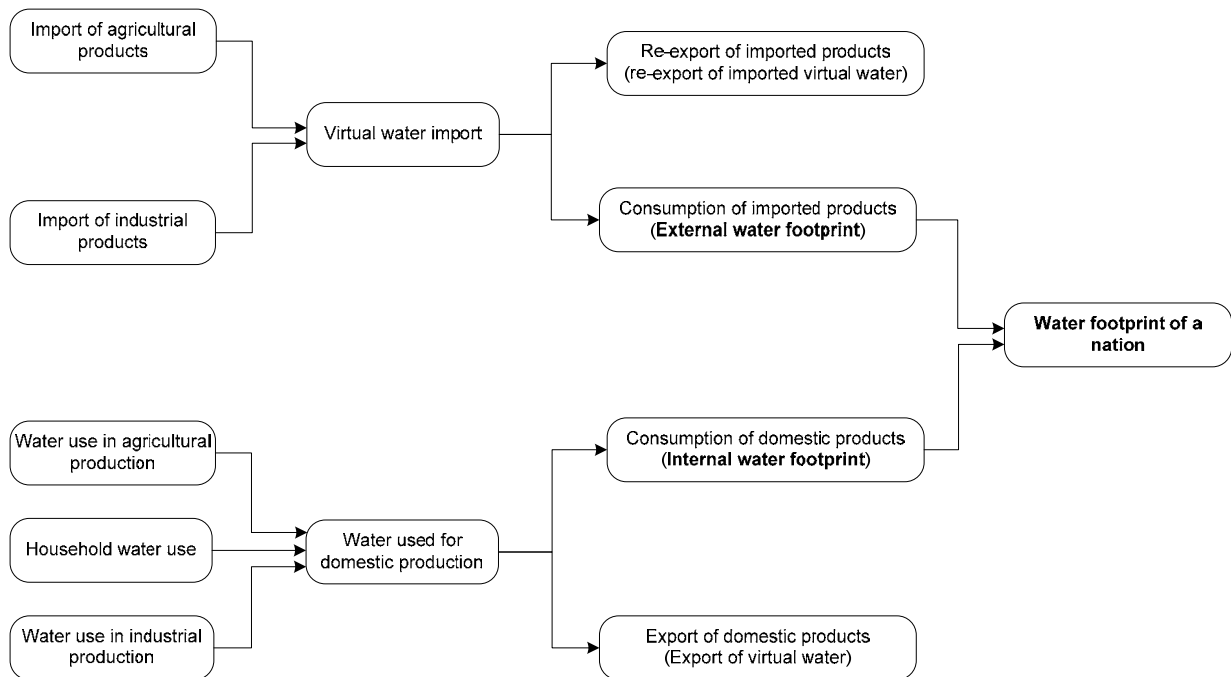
Import of agricultural products

Import of industrial products

Virtual water import

Re-export of imported products (re-export of imported virtual water)

Consumption of imported products (**External water footprint**)

**Water footprint of a nation**

Water use in agricultural production

Household water use

Water use in industrial production

Water used for domestic production

Consumption of domestic products (**Internal water footprint**)

Export of domestic products (Export of virtual water)